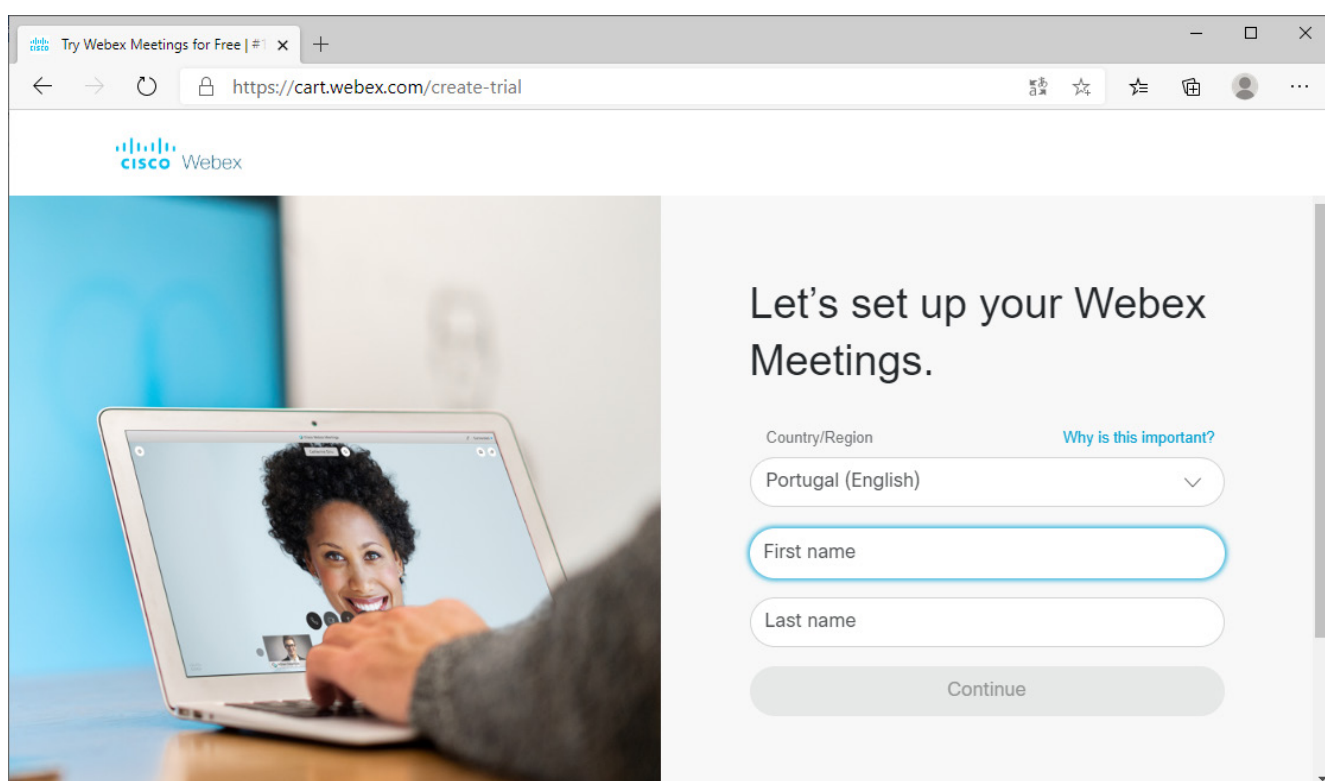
Try Webex Meetings for Free | #1

https://cart.webex.com/create-trial

cisco Webex

Let's set up your Webex Meetings.

Country/Region

Why is this important?

Portugal (English)

First name

Last name

Continue